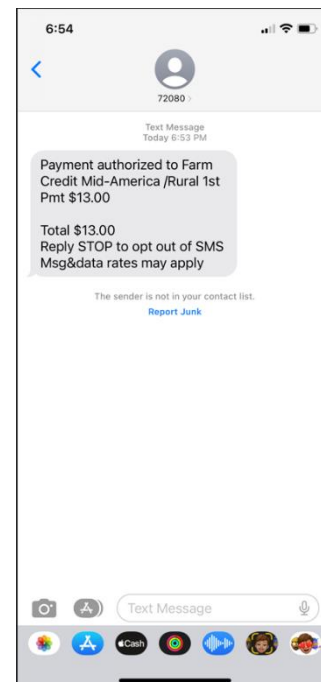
6:54

72080

Text Message
Today 6:53 PM

Payment authorized to Farm Credit Mid-America /Rural 1st Pmt $13.00

Total $13.00
Reply STOP to opt out of SMS
Msg&data rates may apply

The sender is not in your contact list.
Report Junk

Text Message

Cash